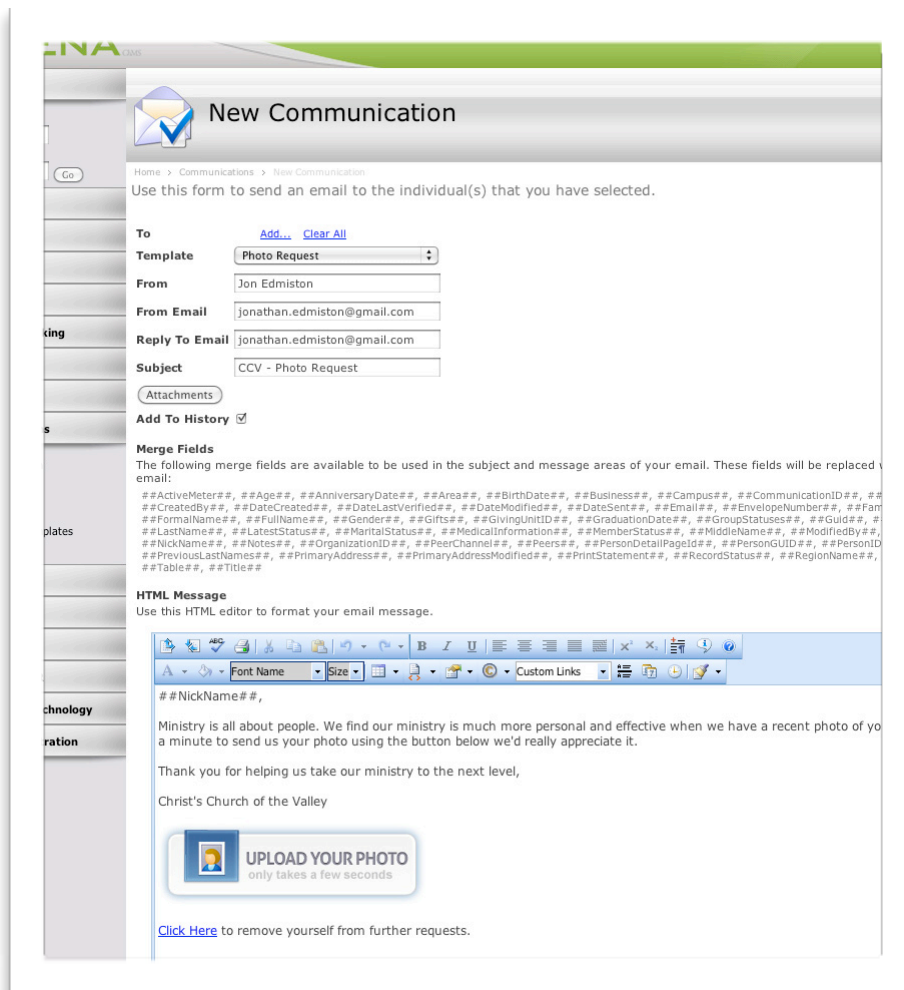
ENA CMS

Go

king

s

plates

chnology

ration

New Communication

Home > Communications > New Communication

Use this form to send an email to the individual(s) that you have selected.

To Add... Clear All

Template Photo Request

From Jon Edmiston

From Email jonathan.edmiston@gmail.com

Reply To Email jonathan.edmiston@gmail.com

Subject CCV - Photo Request

Attachments

Add To History ☑

Merge Fields

The following merge fields are available to be used in the subject and message areas of your email. These fields will be replaced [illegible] email:

##ActiveMeter##, ##Age##, ##AnniversaryDate##, ##Area##, ##BirthDate##, ##Business##, ##Campus##, ##CommunicationID##, ## ##CreatedBy##, ##DateCreated##, ##DateLastVerified##, ##DateModified##, ##DateSent##, ##Email##, ##EnvelopeNumber##, ##Fam ##FormalName##, ##FullName##, ##Gender##, ##Gifts##, ##GivingUnitID##, ##GraduationDate##, ##GroupStatuses##, ##Guid##, # ##LastName##, ##LatestStatus##, ##MaritalStatus##, ##MedicalInformation##, ##MemberStatus##, ##MiddleName##, ##ModifiedBy##, ##NickName##, ##Notes##, ##OrganizationID##, ##PeerChannel##, ##Peers##, ##PersonDetailPageId##, ##PersonGUID##, ##PersonID ##PreviousLastNames##, ##PrimaryAddress##, ##PrimaryAddressModified##, ##PrintStatement##, ##RecordStatus##, ##RegionName##, ##Table##, ##Title##

HTML Message

Use this HTML editor to format your email message.

Font Name Size Custom Links

##NickName##,

Ministry is all about people. We find our ministry is much more personal and effective when we have a recent photo of yo a minute to send us your photo using the button below we'd really appreciate it.

Thank you for helping us take our ministry to the next level,

Christ's Church of the Valley

UPLOAD YOUR PHOTO
only takes a few seconds

Click Here to remove yourself from further requests.